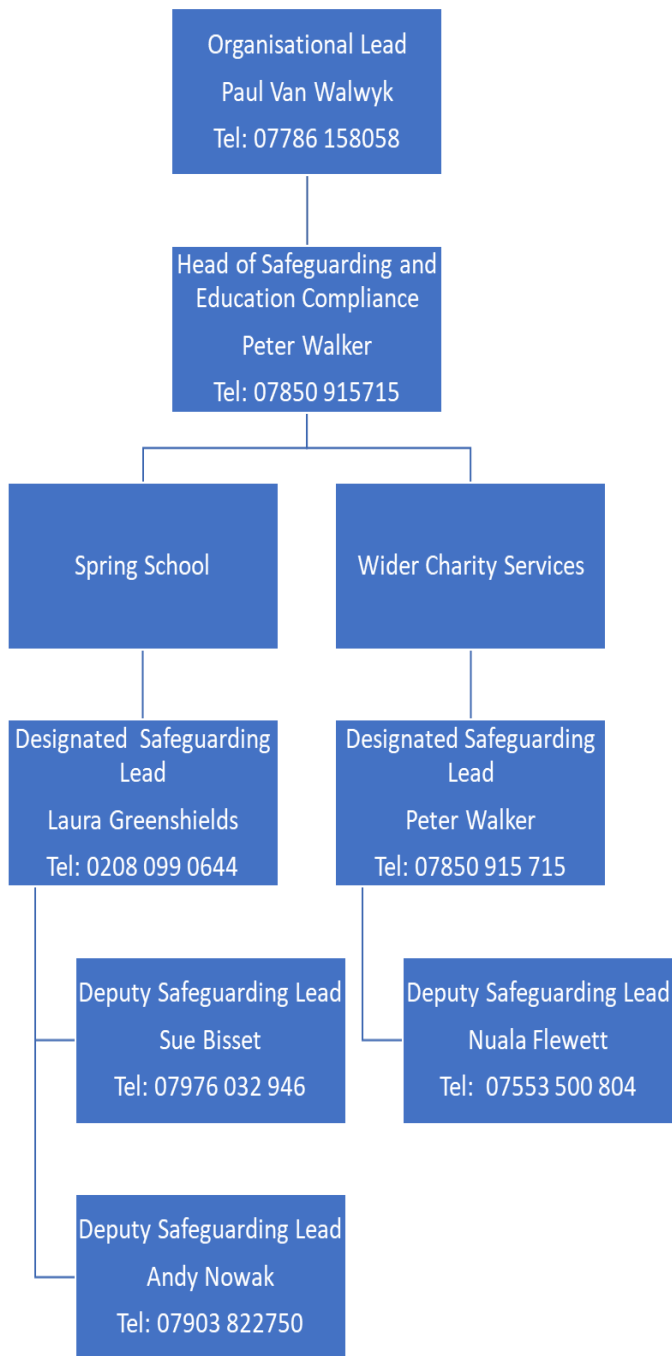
Organisational Lead
Paul Van Walwyk
Tel: 07786 158058

Head of Safeguarding and Education Compliance
Peter Walker
Tel: 07850 915715

Spring School

Wider Charity Services

Designated Safeguarding Lead
Laura Greenshields
Tel: 0208 099 0644

Designated Safeguarding Lead
Peter Walker
Tel: 07850 915 715

Deputy Safeguarding Lead
Sue Bisset
Tel: 07976 032 946

Deputy Safeguarding Lead
Nuala Flewett
Tel: 07553 500 804

Deputy Safeguarding Lead
Andy Nowak
Tel: 07903 822750